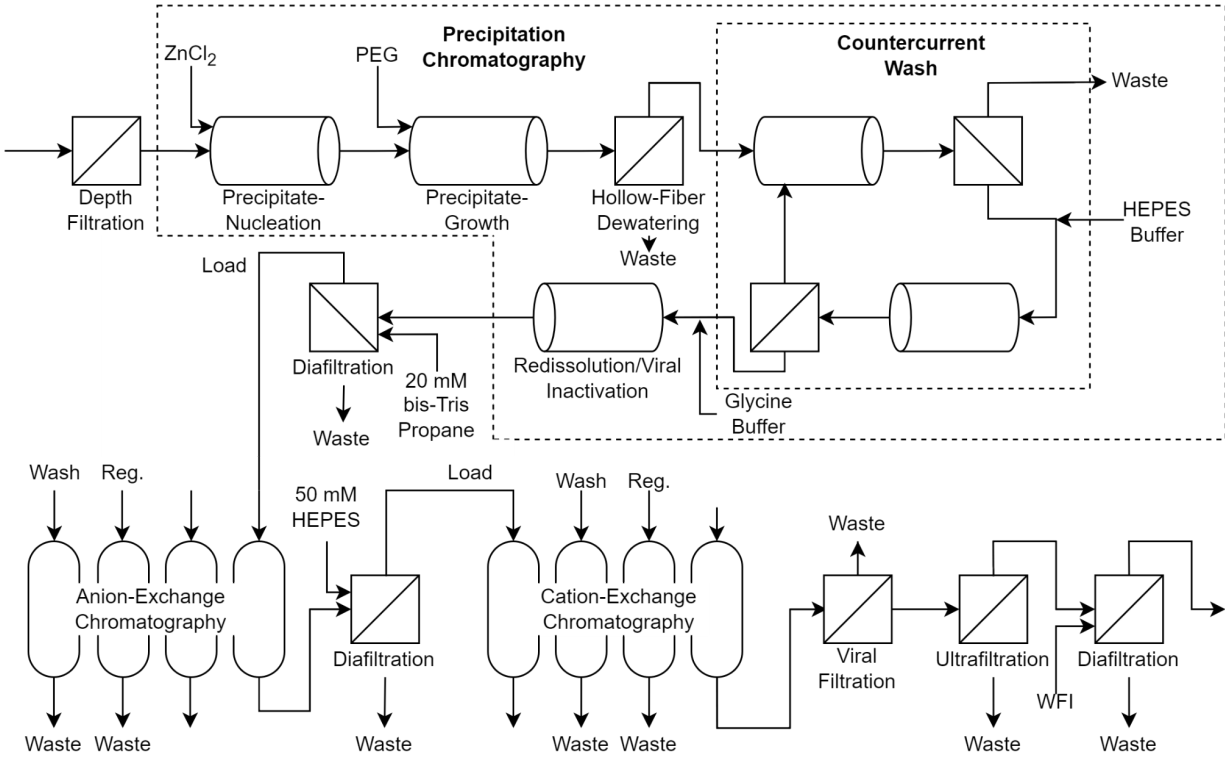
Precipitation Chromatography

Countercurrent Wash

$ZnCl_2$

PEG

Waste

Depth Filtration

Precipitate-Nucleation

Precipitate-Growth

Hollow-Fiber Dewatering

Waste

HEPES Buffer

Load

Diafiltration

Waste

20 mM bis-Tris Propane

Redissolution/Viral Inactivation

Glycine Buffer

Wash

Reg.

50 mM HEPES

Load

Wash

Reg.

Waste

Anion-Exchange Chromatography

Diafiltration

Cation-Exchange Chromatography

Viral Filtration

Ultrafiltration

Diafiltration

WFI

Waste

Waste

Waste

Waste

Waste

Waste

Waste